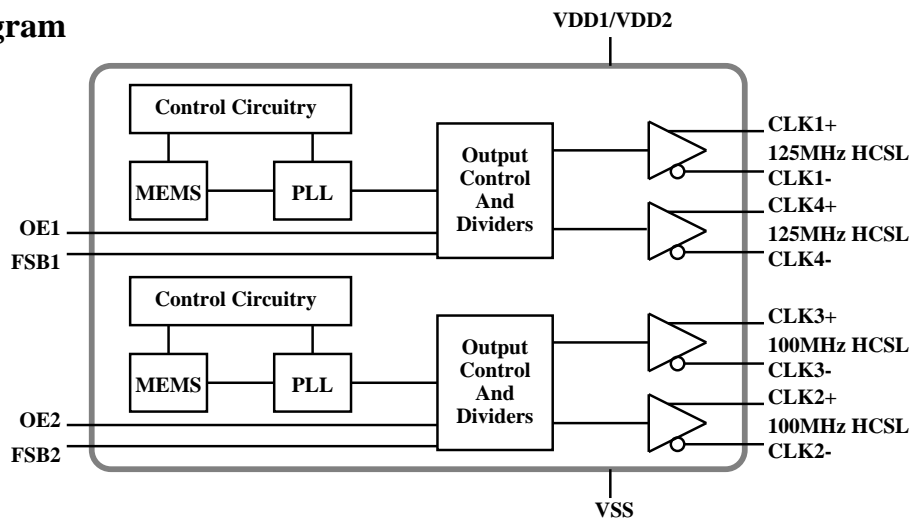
gram

VDD1/VDD2

Control Circuitry

MEMS

PLL

Output Control And Dividers

CLK1+
125MHz HCSL
CLK1-

CLK4+
125MHz HCSL
CLK4-

OE1
FSB1

Control Circuitry

MEMS

PLL

Output Control And Dividers

CLK3+
100MHz HCSL
CLK3-

CLK2+
100MHz HCSL
CLK2-

OE2
FSB2

VSS